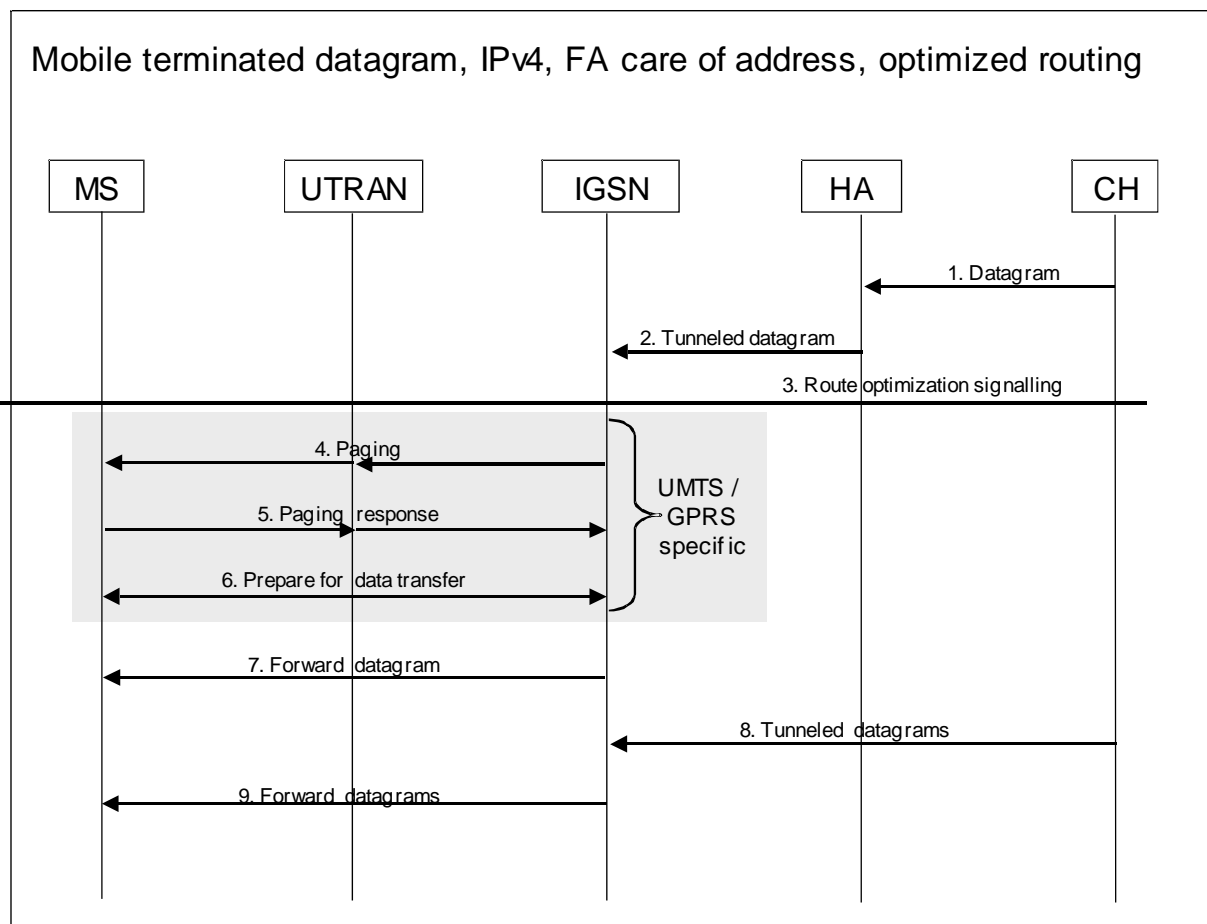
Mobile terminated datagram, IPv4, FA care of address, optimized routing

MS

UTRAN

IGSN

HA

CH

1. Datagram

2. Tunneled datagram

3. Route optimization signalling

4. Paging

5. Paging response

6. Prepare for data transfer

UMTS / GPRS specific

7. Forward datagram

8. Tunneled datagrams

9. Forward datagrams